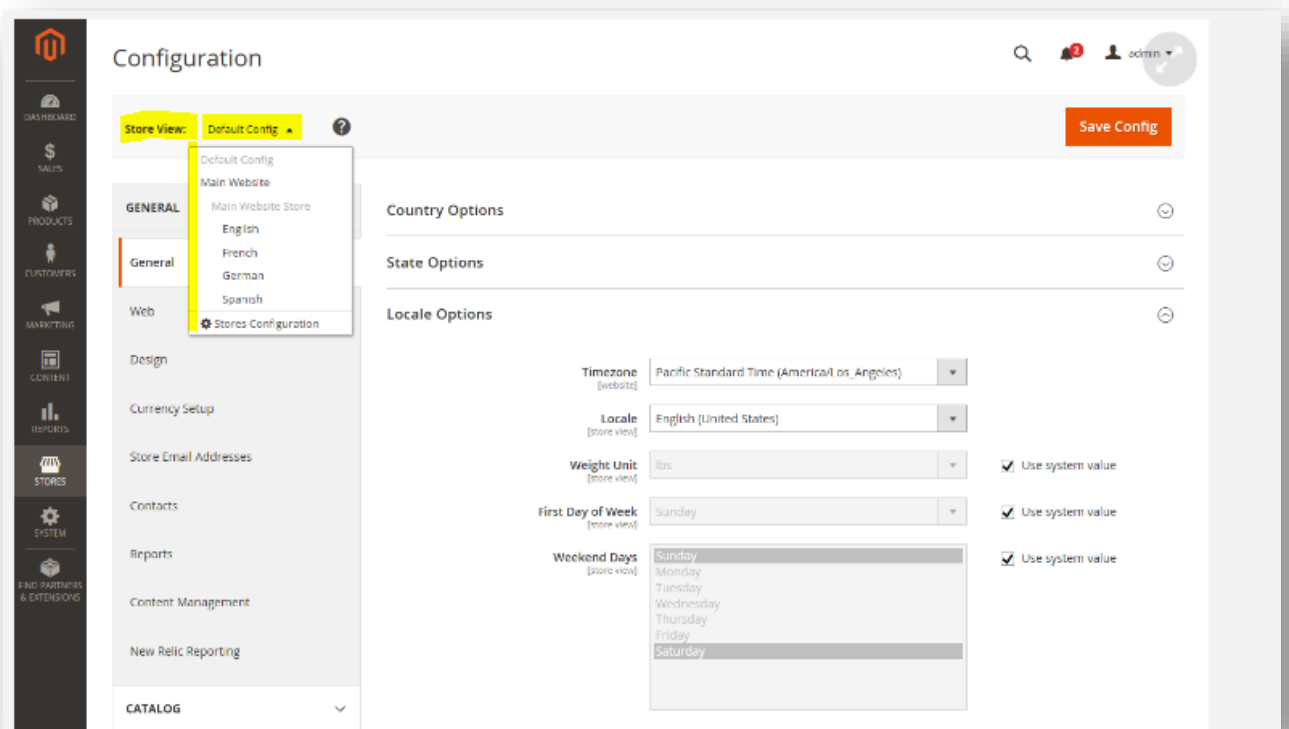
DASHBOARD
$
SALES
PRODUCTS
CUSTOMERS
MARKETING
CONTENT
REPORTS
STORES
SYSTEM
FIND PARTNERS & EXTENSIONS

Configuration

2
admin

Store View: Default Config

Default Config
Main Website
Main Website Store
English
French
German
Spanish
Stores Configuration

Save Config

GENERAL
General
Web
Design
Currency Setup
Store Email Addresses
Contacts
Reports
Content Management
New Relic Reporting
CATALOG

Country Options
State Options
Locale Options

Timezone [website] Pacific Standard Time (America/Los_Angeles)
Locale [store view] English (United States)
Weight Unit [store view] lbs Use system value
First Day of Week [store view] Sunday Use system value
Weekend Days [store view] Sunday Monday Tuesday Wednesday Thursday Friday Saturday Use system value